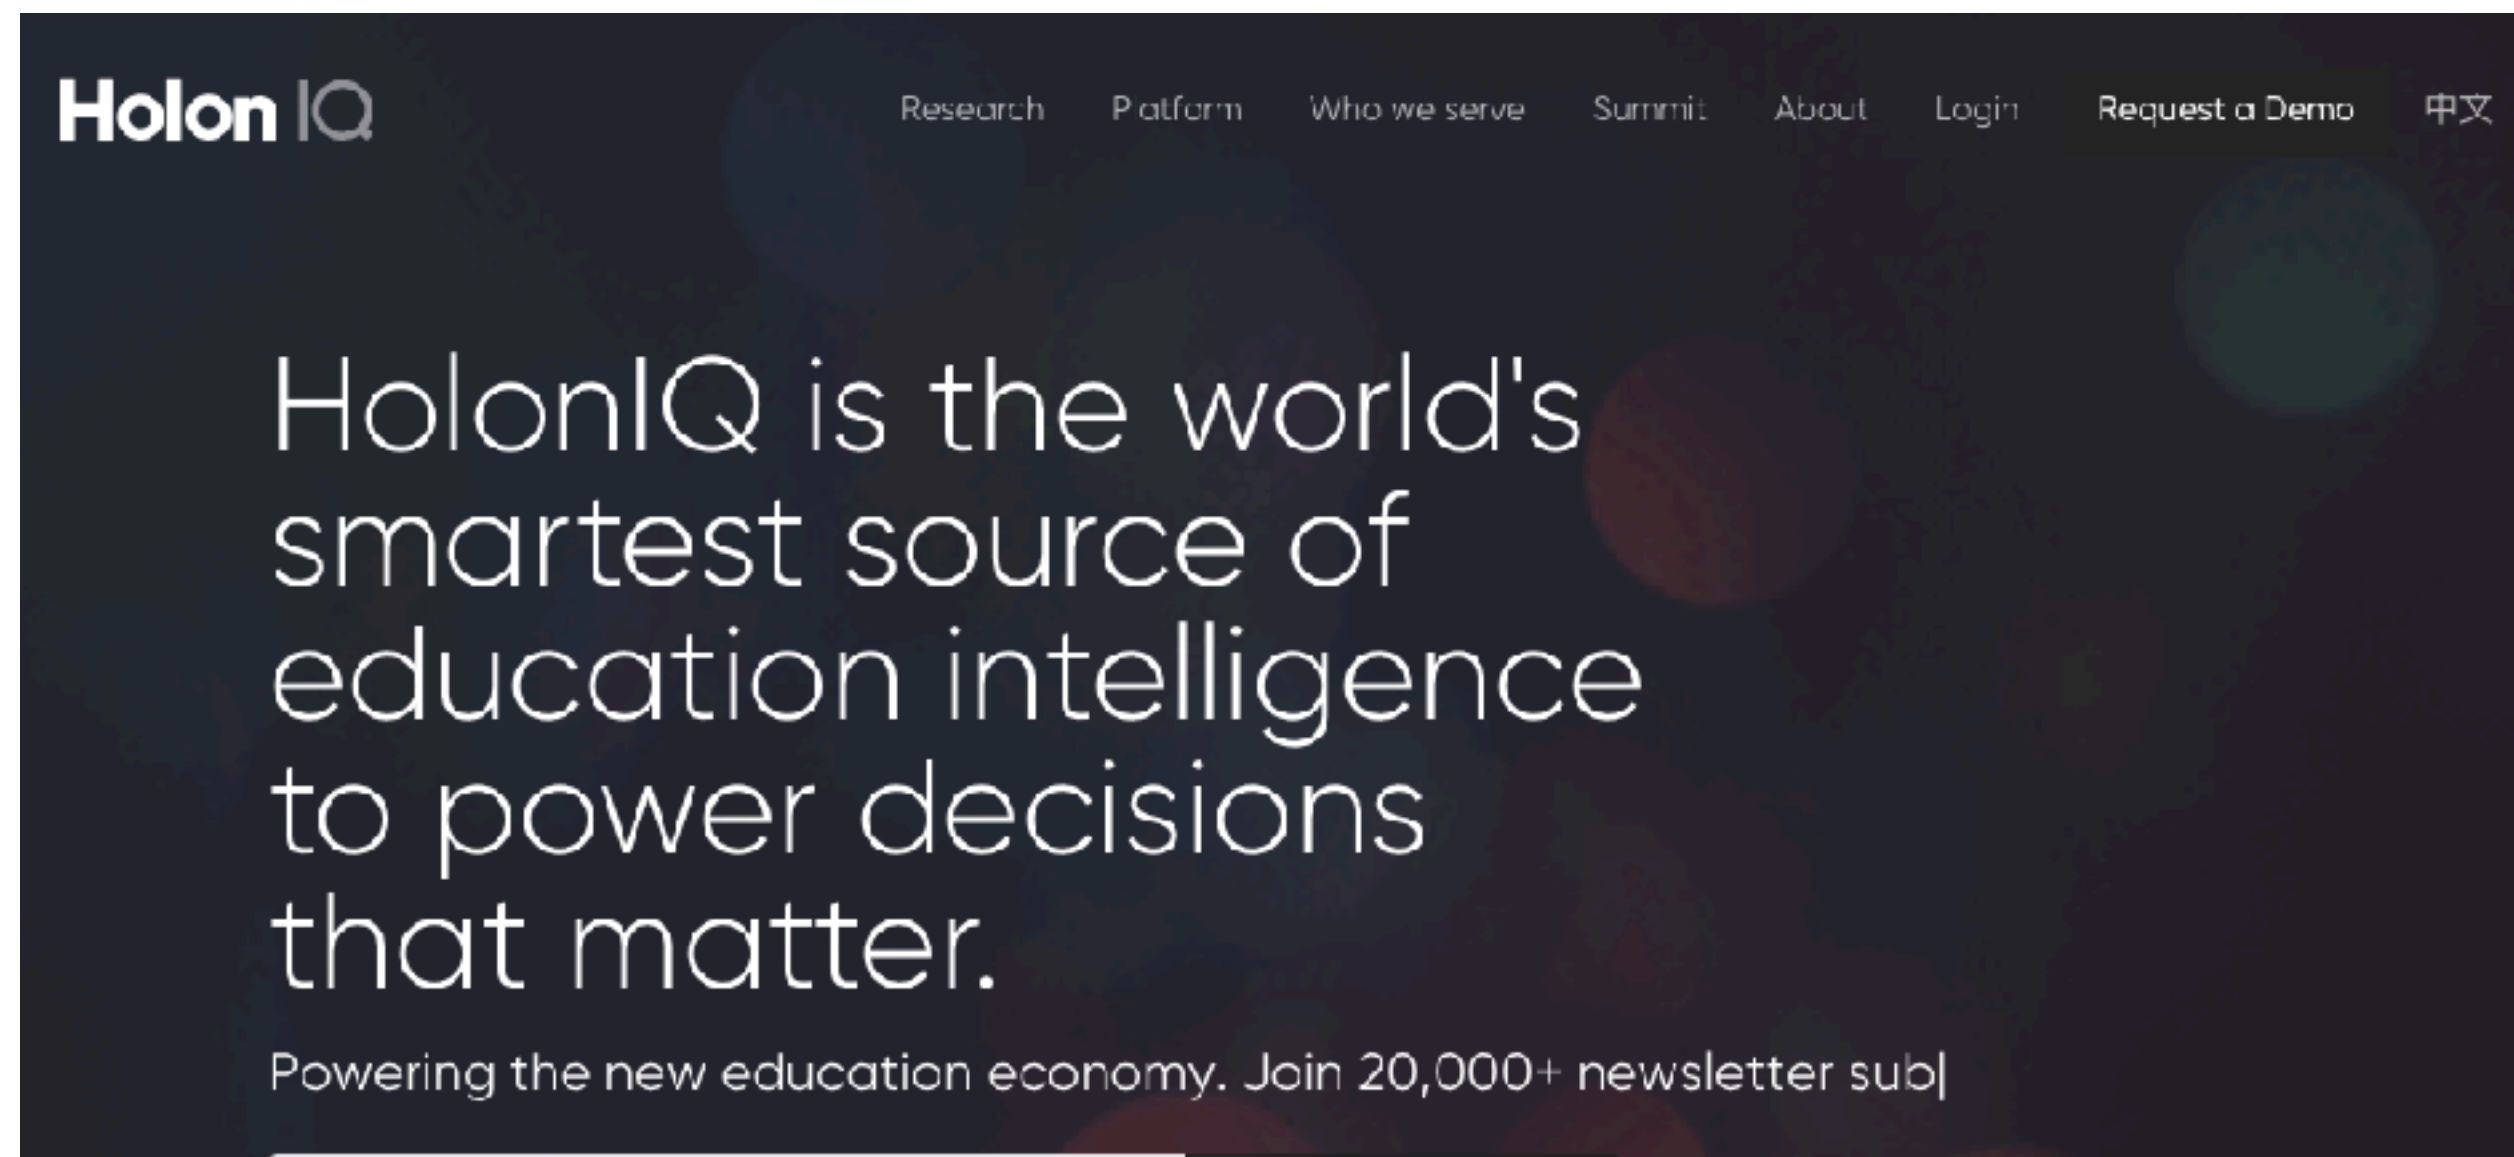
Holon IQ

Research Platform Who we serve Summit About Login Request a Demo 中文

HolonIQ is the world's smartest source of education intelligence to power decisions that matter.

Powering the new education economy. Join 20,000+ newsletter sub|